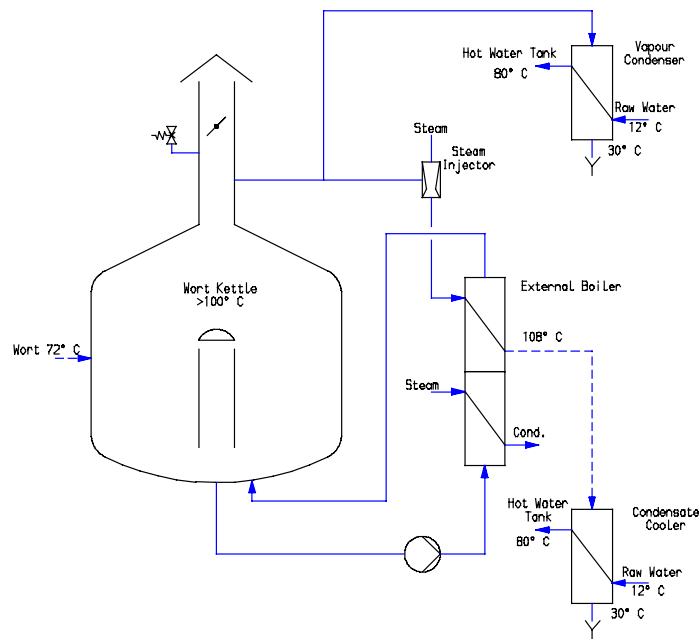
Hot Water Tank
80° C
Vapour Condenser
Raw Water
12° C
30° C
Steam
Steam Injector
Wort Kettle
>100° C
External Boiler
Wort 72° C
108° C
Steam
Cond.
Hot Water Tank
80° C
Condensate Cooler
Raw Water
12° C
30° C